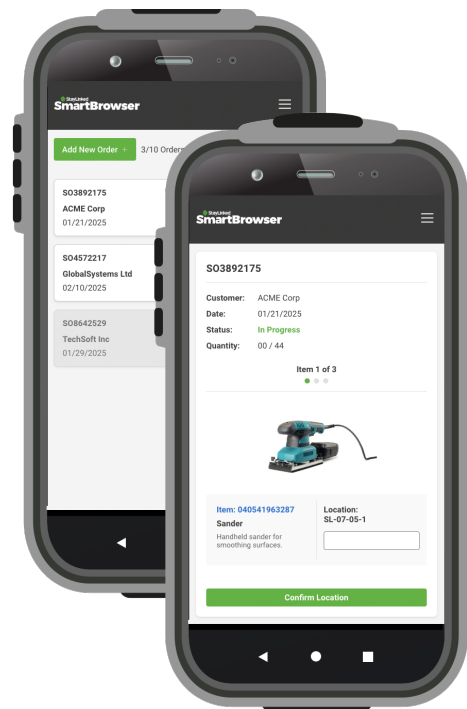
StayLinked
SmartBrowser

Add New Order +
3/10 Orders

SO3892175
ACME Corp
01/21/2025

SO4572217
GlobalSystems Ltd
02/10/2025

SO8642529
TechSoft Inc
01/29/2025

StayLinked
SmartBrowser

SO3892175

Customer: ACME Corp
Date: 01/21/2025
Status: In Progress
Quantity: 00 / 44

Item 1 of 3

Item: 040541963287
Sander
Handheld sander for smoothing surfaces.

Location:
SL-07-05-1

Confirm Location